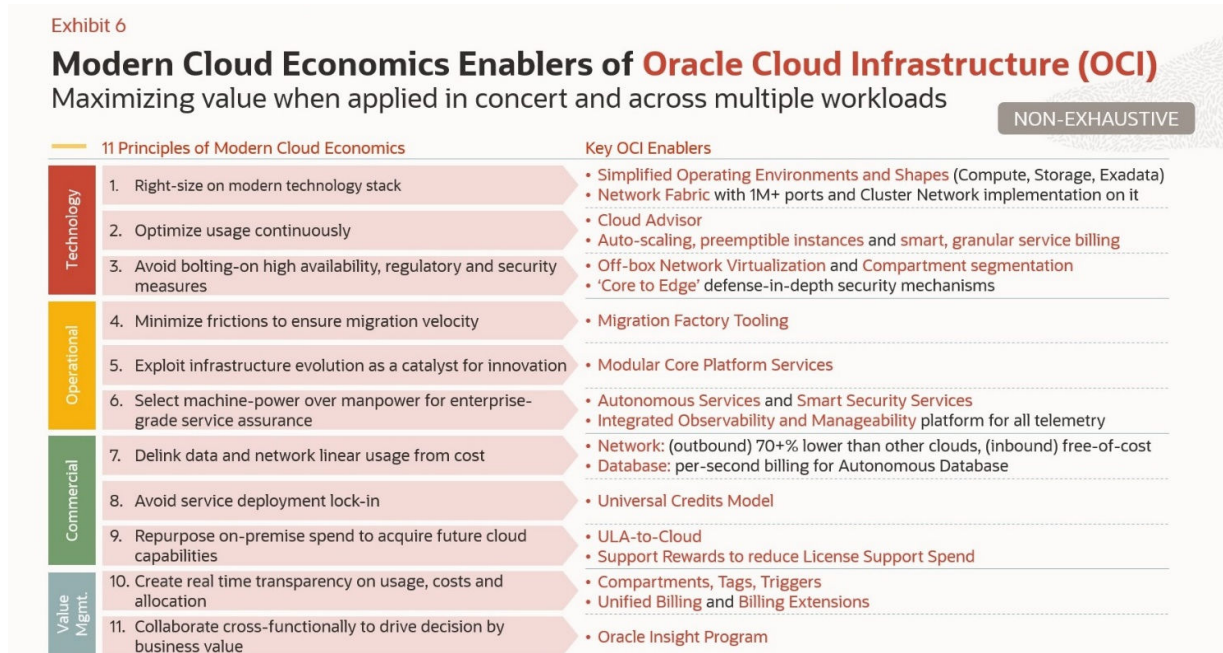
Exhibit 6

Modern Cloud Economics Enablers of Oracle Cloud Infrastructure (OCI)

Maximizing value when applied in concert and across multiple workloads

NON-EXHAUSTIVE

| | 11 Principles of Modern Cloud Economics | Key OCI Enablers |
|---|---|---|
| Technology | 1. Right-size on modern technology stack | • Simplified Operating Environments and Shapes (Compute, Storage, Exadata) • Network Fabric with 1M+ ports and Cluster Network implementation on it |
| | 2. Optimize usage continuously | • Cloud Advisor • Auto-scaling, preemptible instances and smart, granular service billing |
| | 3. Avoid bolting-on high availability, regulatory and security measures | • Off-box Network Virtualization and Compartment segmentation • 'Core to Edge' defense-in-depth security mechanisms |
| Operational | 4. Minimize frictions to ensure migration velocity | • Migration Factory Tooling |
| | 5. Exploit infrastructure evolution as a catalyst for innovation | • Modular Core Platform Services |
| | 6. Select machine-power over manpower for enterprise-grade service assurance | • Autonomous Services and Smart Security Services • Integrated Observability and Manageability platform for all telemetry |
| Commercial | 7. Delink data and network linear usage from cost | • Network: (outbound) 70+% lower than other clouds, (inbound) free-of-cost • Database: per-second billing for Autonomous Database |
| | 8. Avoid service deployment lock-in | • Universal Credits Model |
| | 9. Repurpose on-premise spend to acquire future cloud capabilities | • ULA-to-Cloud • Support Rewards to reduce License Support Spend |
| Value Mgmt. | 10. Create real time transparency on usage, costs and allocation | • Compartments, Tags, Triggers • Unified Billing and Billing Extensions |
| | 11. Collaborate cross-functionally to drive decision by business value | • Oracle Insight Program |